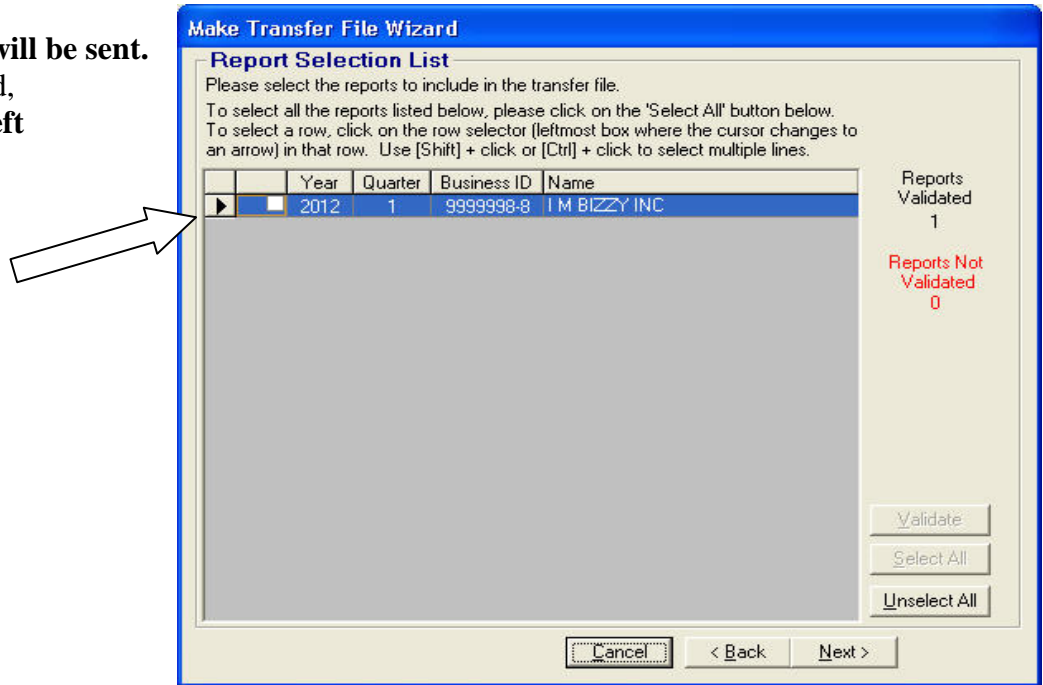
will be sent.
d,
eft

Make Transfer File Wizard

Report Selection List

Please select the reports to include in the transfer file.

To select all the reports listed below, please click on the 'Select All' button below. To select a row, click on the row selector (leftmost box where the cursor changes to an arrow) in that row. Use [Shift] + click or [Ctrl] + click to select multiple lines.

| | | Year | Quarter | Business ID | Name |
|---|---|---|---|---|---|
| ▶ | | 2012 | 1 | 9999998-8 | I M BIZZY INC |

Reports Validated
1

Reports Not Validated
0

Validate

Select All

Unselect All

Cancel

< Back

Next >